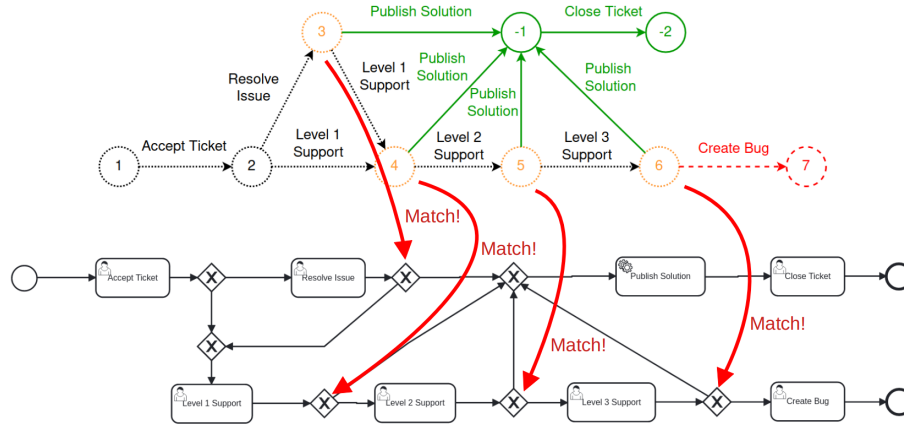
3
Publish Solution
-1
Close Ticket
-2
Resolve Issue
Level 1 Support
Publish Solution
Publish Solution
Publish Solution
1
Accept Ticket
2
Level 1 Support
4
Level 2 Support
5
Level 3 Support
6
Create Bug
7
Match!
Match!
Match!
Match!
Accept Ticket
Resolve Issue
Publish Solution
Close Ticket
Level 1 Support
Level 2 Support
Level 3 Support
Create Bug